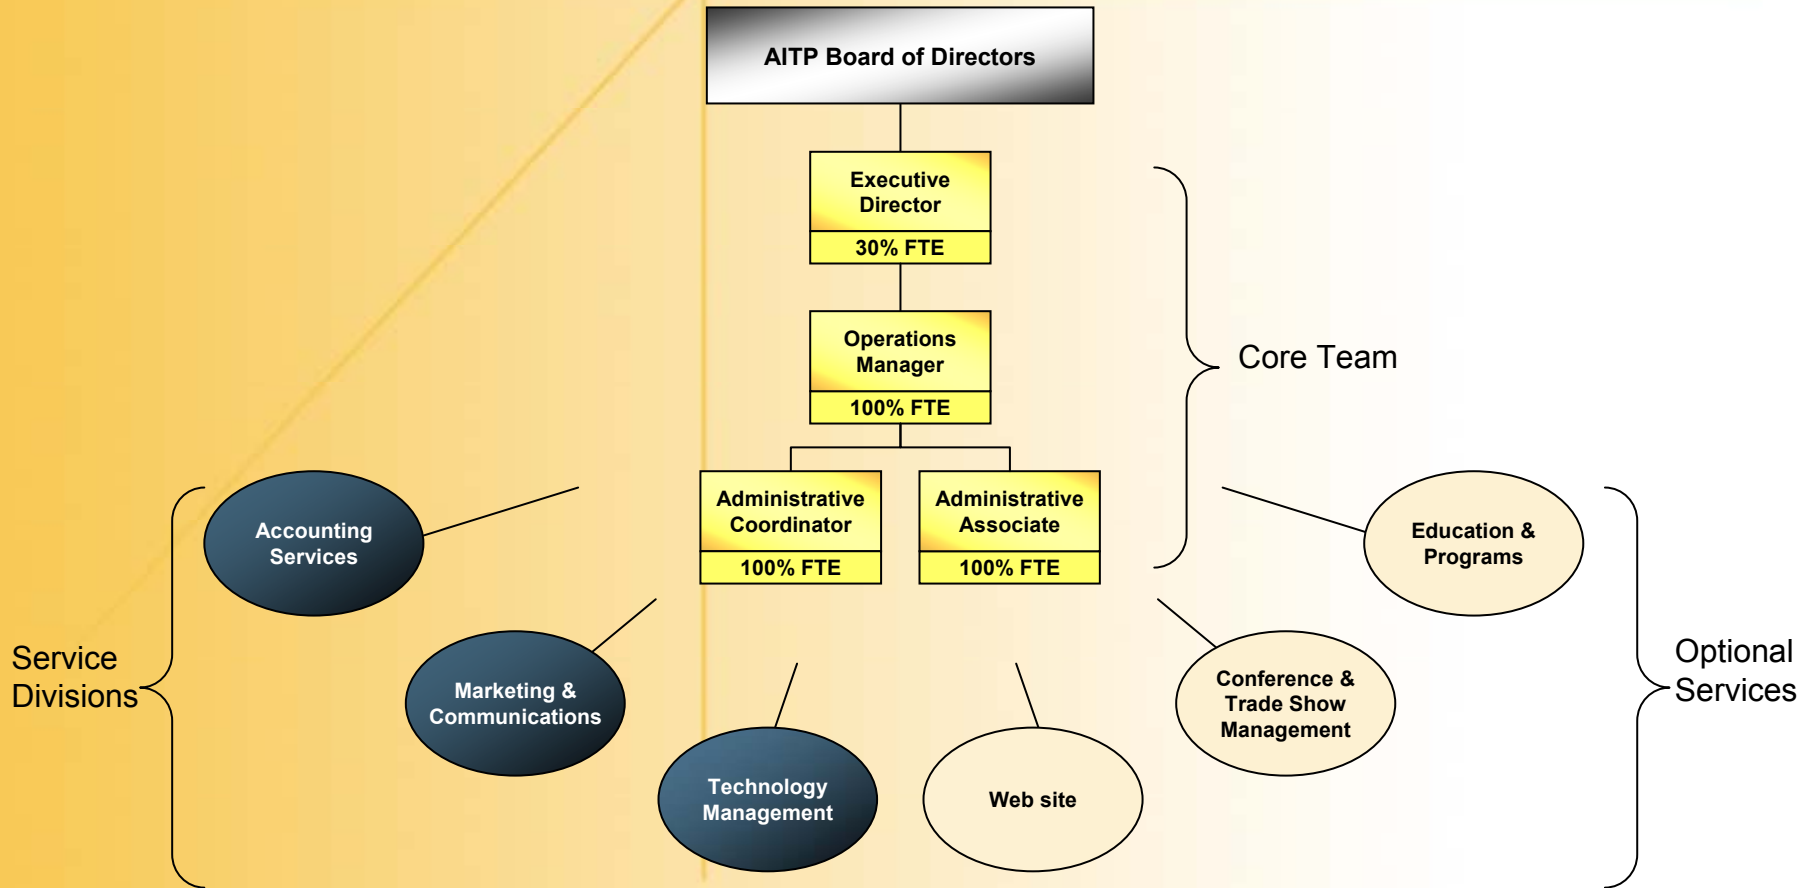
AITP Board of Directors

Executive Director
30% FTE

Operations Manager
100% FTE

Administrative Coordinator
100% FTE

Administrative Associate
100% FTE

Core Team

Accounting Services

Marketing & Communications

Technology Management

Web site

Conference & Trade Show Management

Education & Programs

Service Divisions

Optional Services